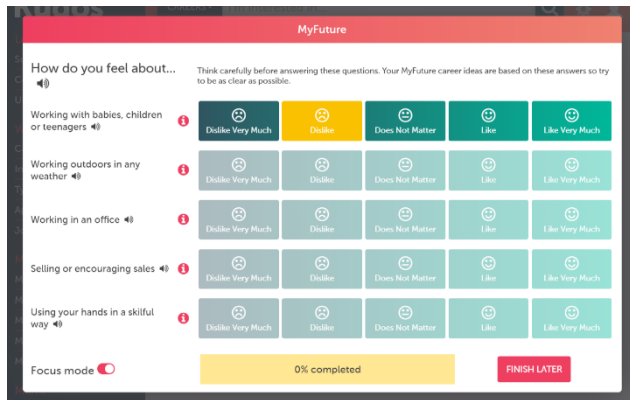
MyFuture

How do you feel about...

Think carefully before answering these questions. Your MyFuture career ideas are based on these answers so try to be as clear as possible.

| | | | | | |
|---|---|---|---|---|---|
| Working with babies, children or teenagers | Dislike Very Much | Dislike | Does Not Matter | Like | Like Very Much |
| Working outdoors in any weather | Dislike Very Much | Dislike | Does Not Matter | Like | Like Very Much |
| Working in an office | Dislike Very Much | Dislike | Does Not Matter | Like | Like Very Much |
| Selling or encouraging sales | Dislike Very Much | Dislike | Does Not Matter | Like | Like Very Much |
| Using your hands in a skilful way | Dislike Very Much | Dislike | Does Not Matter | Like | Like Very Much |

Focus mode

0% completed

FINISH LATER